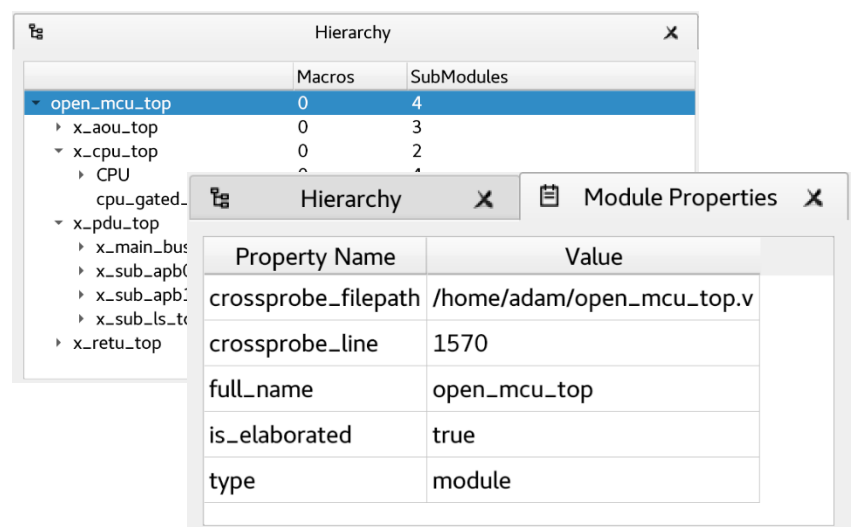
Hierarchy

| | Macros | SubModules |
|---|---|---|
| open_mcu_top | 0 | 4 |
| x_aou_top | 0 | 3 |
| x_cpu_top | 0 | 2 |
| CPU | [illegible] | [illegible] |
| cpu_gated_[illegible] | | |
| x_pdu_top | | |
| x_main_bus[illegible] | | |
| x_sub_apb0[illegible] | | |
| x_sub_apb1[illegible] | | |
| x_sub_ls_to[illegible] | | |
| x_retu_top | | |

Hierarchy

Module Properties

| Property Name | Value |
|---|---|
| crossprobe_filepath | /home/adam/open_mcu_top.v |
| crossprobe_line | 1570 |
| full_name | open_mcu_top |
| is_elaborated | true |
| type | module |